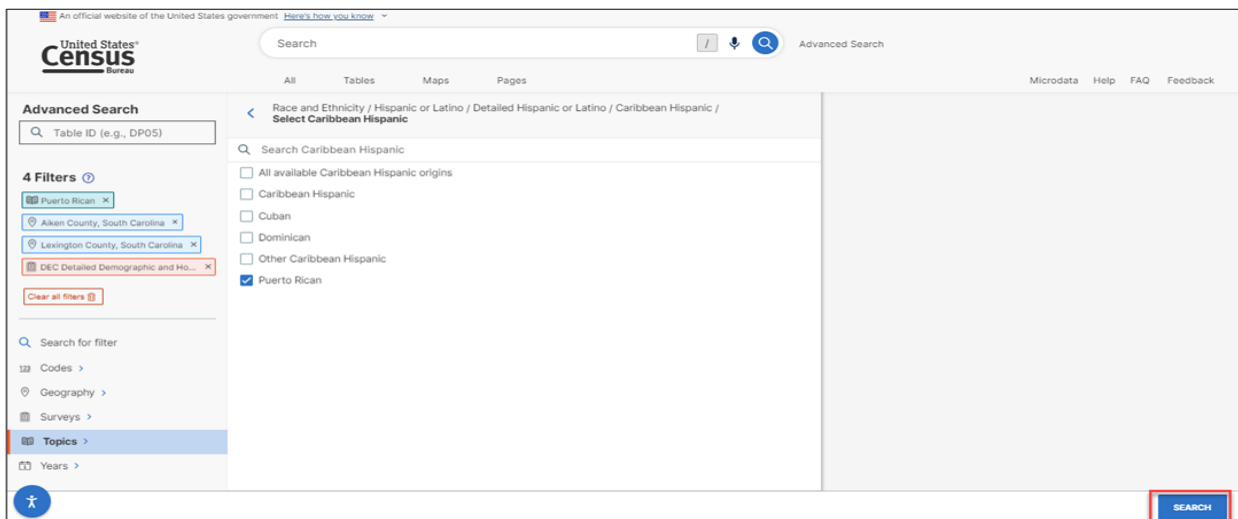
An official website of the United States government Here's how you know

United States® Census Bureau

Search

/

Advanced Search

All Tables Maps Pages

Microdata Help FAQ Feedback

Advanced Search

Table ID (e.g., DP05)

4 Filters

Puerto Rican ×

Aiken County, South Carolina ×

Lexington County, South Carolina ×

DEC Detailed Demographic and Ho... ×

Clear all filters

Search for filter

Codes >

Geography >

Surveys >

Topics >

Years >

Race and Ethnicity / Hispanic or Latino / Detailed Hispanic or Latino / Caribbean Hispanic / Select Caribbean Hispanic

Search Caribbean Hispanic

All available Caribbean Hispanic origins

Caribbean Hispanic

Cuban

Dominican

Other Caribbean Hispanic

Puerto Rican

SEARCH